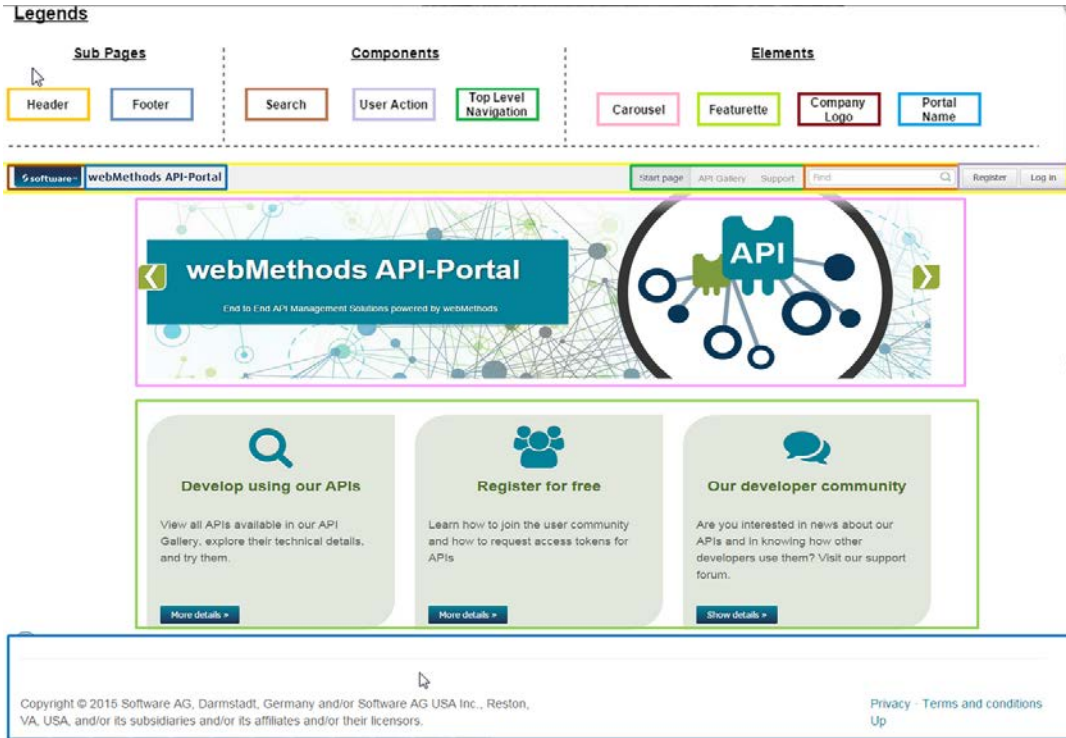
Legends

Sub Pages

Header Footer

Components

Search User Action Top Level Navigation

Elements

Carousel Featurette Company Logo Portal Name

software webMethods API-Portal

Start page API Gallery Support Find Register Log in

webMethods API-Portal

End to End API Management Solutions powered by webMethods

API

Develop using our APIs

View all APIs available in our API Gallery, explore their technical details, and try them.

More details »

Register for free

Learn how to join the user community and how to request access tokens for APIs

More details »

Our developer community

Are you interested in news about our APIs and in knowing how other developers use them? Visit our support forum.

Show details »

Copyright © 2015 Software AG, Darmstadt, Germany and/or Software AG USA Inc., Reston, VA, USA, and/or its subsidiaries and/or its affiliates and/or their licensors.

Privacy · Terms and conditions
Up